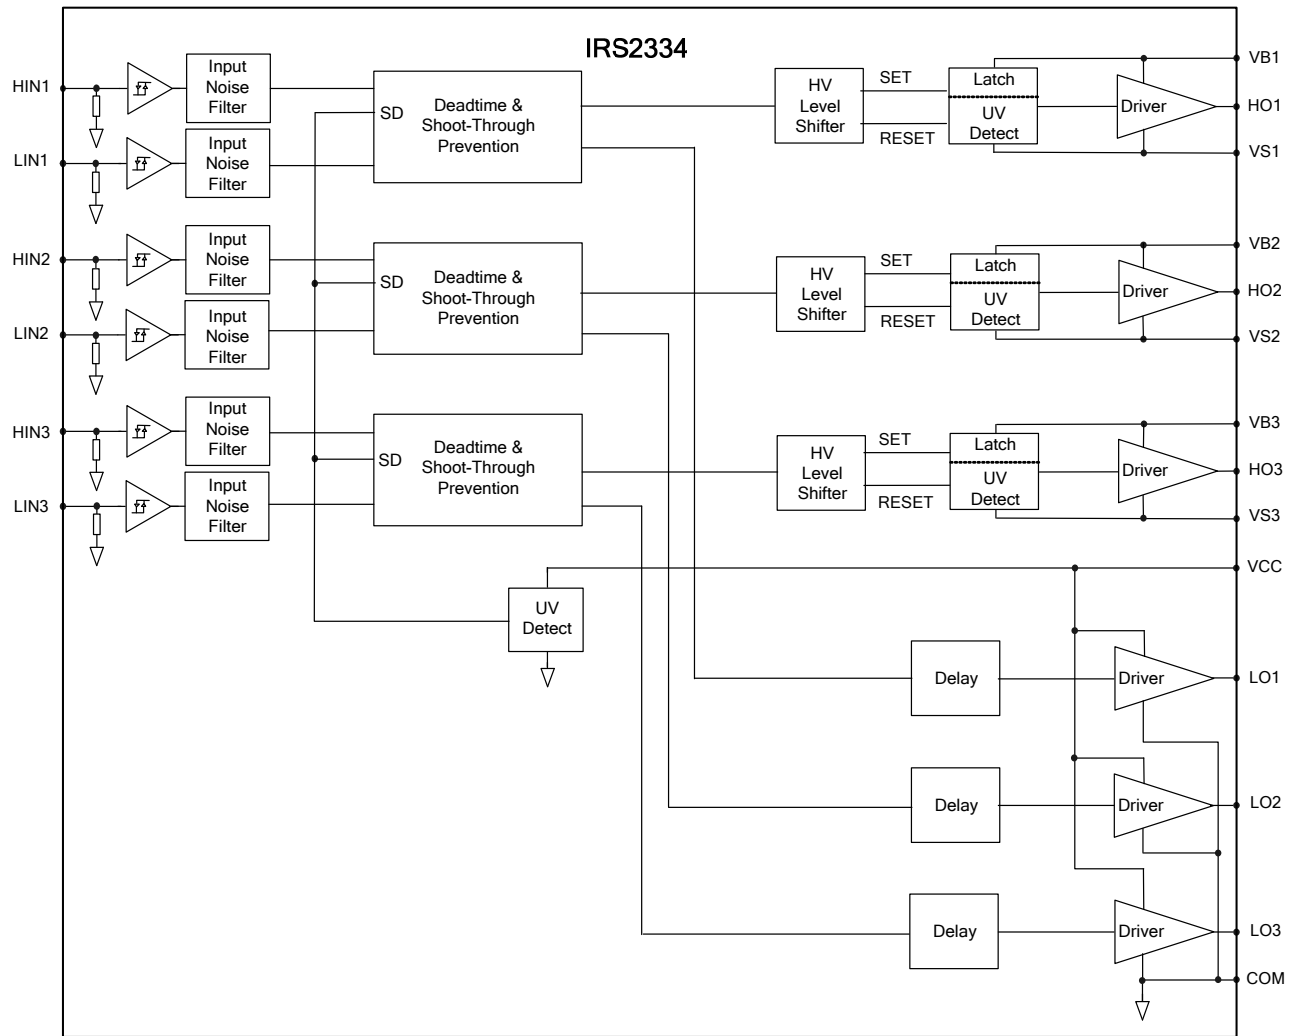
IRS2334

HIN1
Input Noise Filter
LIN1
Input Noise Filter
SD
Deadtime & Shoot-Through Prevention
HV Level Shifter
SET
RESET
Latch
UV Detect
Driver
VB1
HO1
VS1

HIN2
Input Noise Filter
LIN2
Input Noise Filter
SD
Deadtime & Shoot-Through Prevention
HV Level Shifter
SET
RESET
Latch
UV Detect
Driver
VB2
HO2
VS2

HIN3
Input Noise Filter
LIN3
Input Noise Filter
SD
Deadtime & Shoot-Through Prevention
HV Level Shifter
SET
RESET
Latch
UV Detect
Driver
VB3
HO3
VS3

VCC
UV Detect

Delay
Driver
LO1
Delay
Driver
LO2
Delay
Driver
LO3
COM